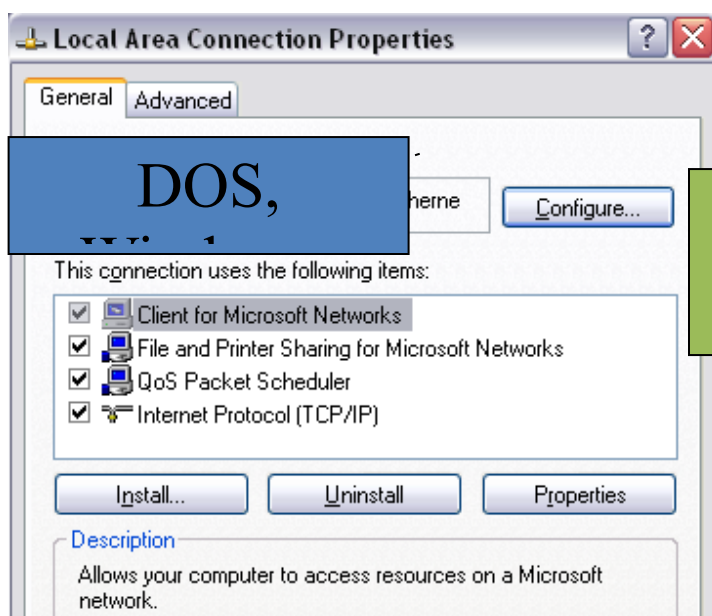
Local Area Connection Properties

?

General

Advanced

DOS,

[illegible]

herne

Configure...

This connection uses the following items:

Client for Microsoft Networks

File and Printer Sharing for Microsoft Networks

QoS Packet Scheduler

Internet Protocol (TCP/IP)

Install...

Uninstall

Properties

Description

Allows your computer to access resources on a Microsoft network.